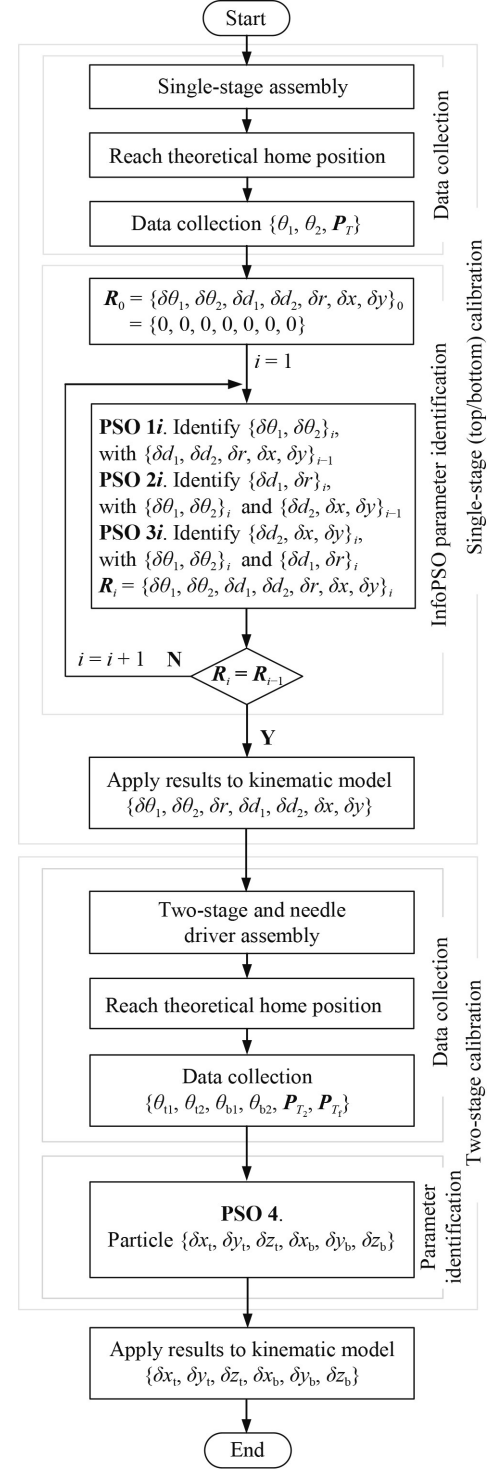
Start

Single-stage assembly

Reach theoretical home position

Data collection $\{\theta_1, \theta_2, \boldsymbol{P}_T\}$

Data collection

$\boldsymbol{R}_0 = \{\delta\theta_1, \delta\theta_2, \delta d_1, \delta d_2, \delta r, \delta x, \delta y\}_0 = \{0, 0, 0, 0, 0, 0, 0\}$

$i = 1$

**PSO 1*i***. Identify $\{\delta\theta_1, \delta\theta_2\}_i$, with $\{\delta d_1, \delta d_2, \delta r, \delta x, \delta y\}_{i-1}$
**PSO 2*i***. Identify $\{\delta d_1, \delta r\}_i$, with $\{\delta\theta_1, \delta\theta_2\}_i$ and $\{\delta d_2, \delta x, \delta y\}_{i-1}$
**PSO 3*i***. Identify $\{\delta d_2, \delta x, \delta y\}_i$, with $\{\delta\theta_1, \delta\theta_2\}_i$ and $\{\delta d_1, \delta r\}_i$
$\boldsymbol{R}_i = \{\delta\theta_1, \delta\theta_2, \delta d_1, \delta d_2, \delta r, \delta x, \delta y\}_i$

$i = i + 1$ N

$\boldsymbol{R}_i = \boldsymbol{R}_{i-1}$

Y

InfoPSO parameter identification

Single-stage (top/bottom) calibration

Apply results to kinematic model $\{\delta\theta_1, \delta\theta_2, \delta r, \delta d_1, \delta d_2, \delta x, \delta y\}$

Two-stage and needle driver assembly

Reach theoretical home position

Data collection $\{\theta_{t1}, \theta_{t2}, \theta_{b1}, \theta_{b2}, \boldsymbol{P}_{T_2}, \boldsymbol{P}_{T_f}\}$

Data collection

**PSO 4**.
Particle $\{\delta x_t, \delta y_t, \delta z_t, \delta x_b, \delta y_b, \delta z_b\}$

Parameter identification

Two-stage calibration

Apply results to kinematic model $\{\delta x_t, \delta y_t, \delta z_t, \delta x_b, \delta y_b, \delta z_b\}$

End